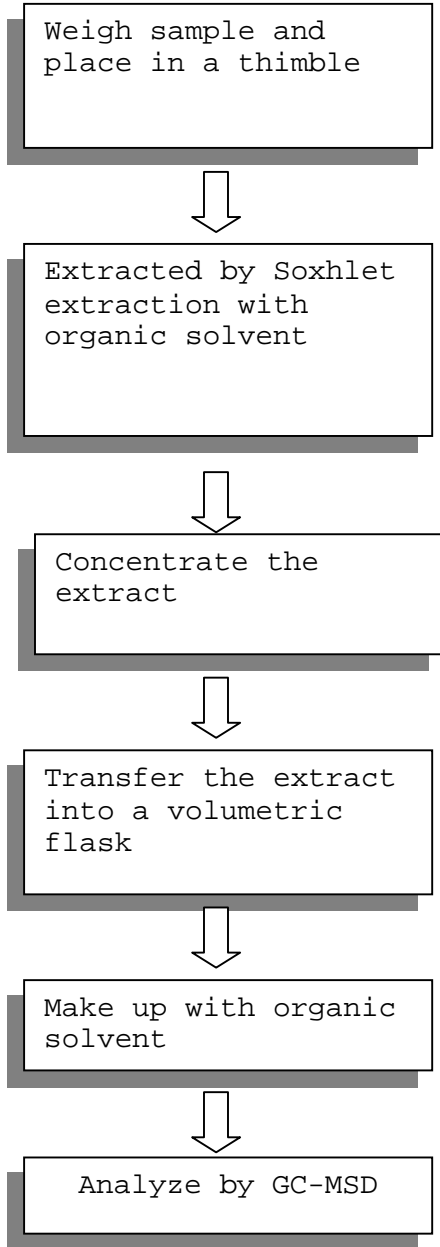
Weigh sample and place in a thimble

Extracted by Soxhlet extraction with organic solvent

Concentrate the extract

Transfer the extract into a volumetric flask

Make up with organic solvent

Analyze by GC-MSD